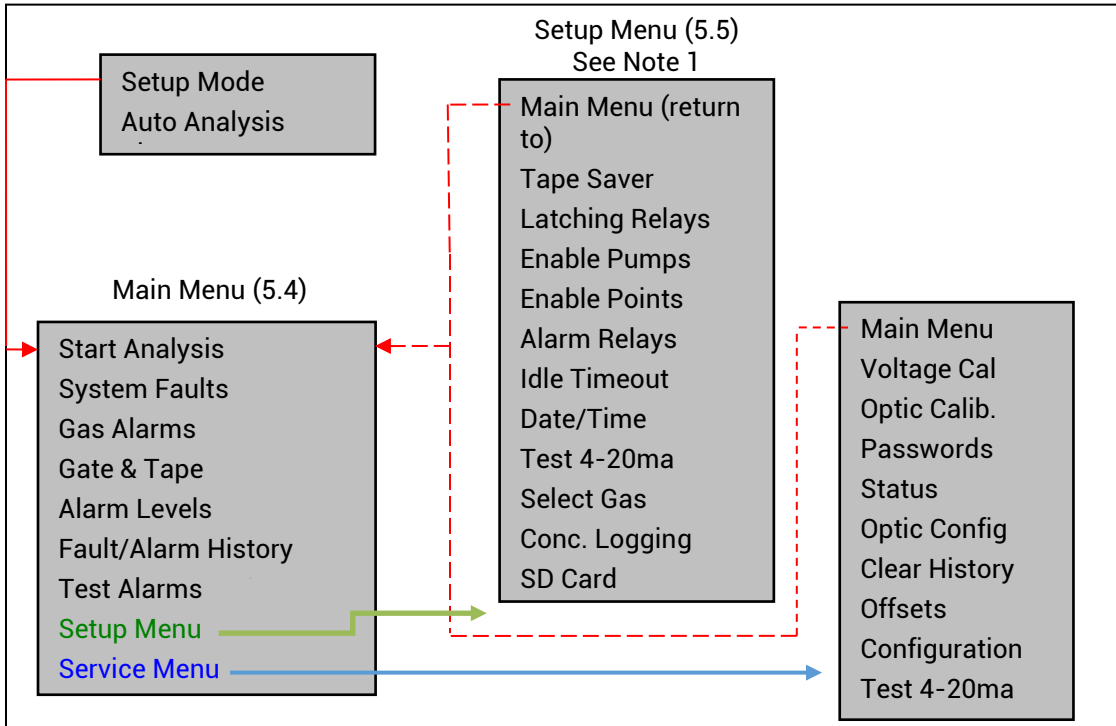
Setup Mode
Auto Analysis

Setup Menu (5.5)
See Note 1

Main Menu (return to)
Tape Saver
Latching Relays
Enable Pumps
Enable Points
Alarm Relays
Idle Timeout
Date/Time
Test 4-20ma
Select Gas
Conc. Logging
SD Card

Main Menu (5.4)

Start Analysis
System Faults
Gas Alarms
Gate & Tape
Alarm Levels
Fault/Alarm History
Test Alarms
Setup Menu
Service Menu

Main Menu
Voltage Cal
Optic Calib.
Passwords
Status
Optic Config
Clear History
Offsets
Configuration
Test 4-20ma